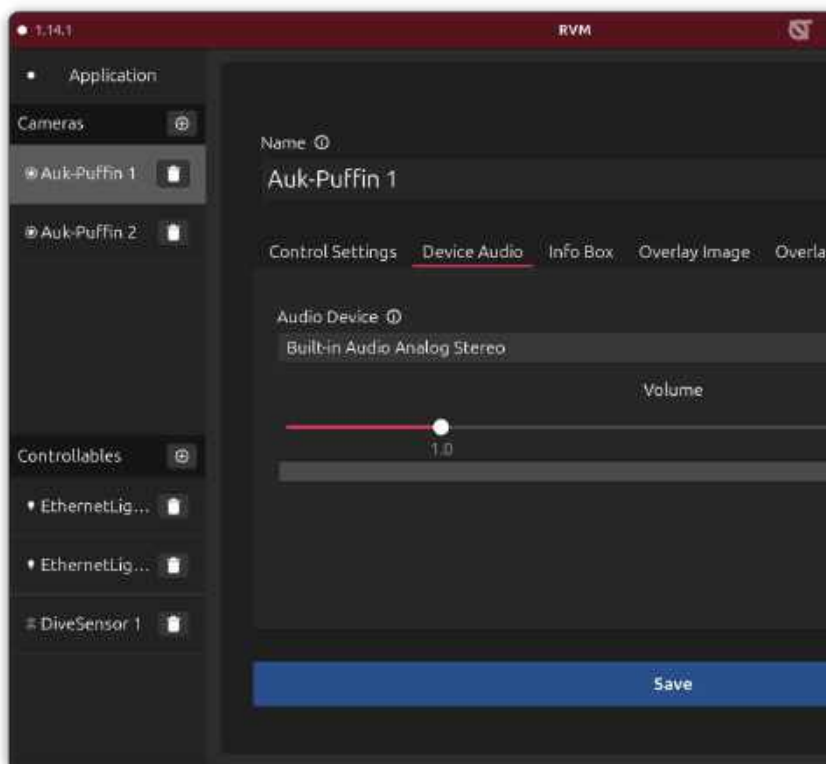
1.14.1

RVM

Application

Cameras

Auk-Puffin 1

Auk-Puffin 2

Controllables

EthernetLig...

EthernetLig...

DiveSensor 1

Name ⓘ

Auk-Puffin 1

Control Settings Device Audio Info Box Overlay Image Overla

Audio Device ⓘ

Built-in Audio Analog Stereo

Volume

1.0

Save